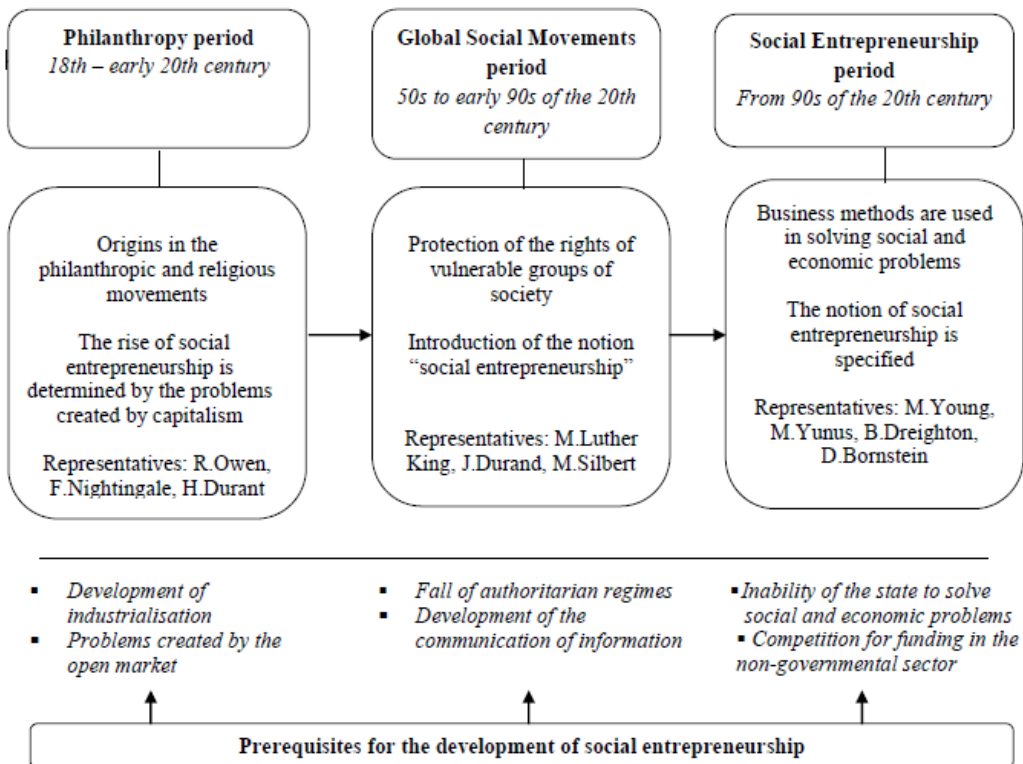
**Philanthropy period**
*18th – early 20th century*

**Global Social Movements period**
*50s to early 90s of the 20th century*

**Social Entrepreneurship period**
*From 90s of the 20th century*

Origins in the philanthropic and religious movements

The rise of social entrepreneurship is determined by the problems created by capitalism

Representatives: R.Owen, F.Nightingale, H.Durant

Protection of the rights of vulnerable groups of society

Introduction of the notion "social entrepreneurship"

Representatives: M.Luther King, J.Durand, M.Silbert

Business methods are used in solving social and economic problems

The notion of social entrepreneurship is specified

Representatives: M.Young, M.Yunus, B.Dreighton, D.Bornstein

▪ *Development of industrialisation*
▪ *Problems created by the open market*

▪ *Fall of authoritarian regimes*
▪ *Development of the communication of information*

▪ *Inability of the state to solve social and economic problems*
▪ *Competition for funding in the non-governmental sector*

**Prerequisites for the development of social entrepreneurship**